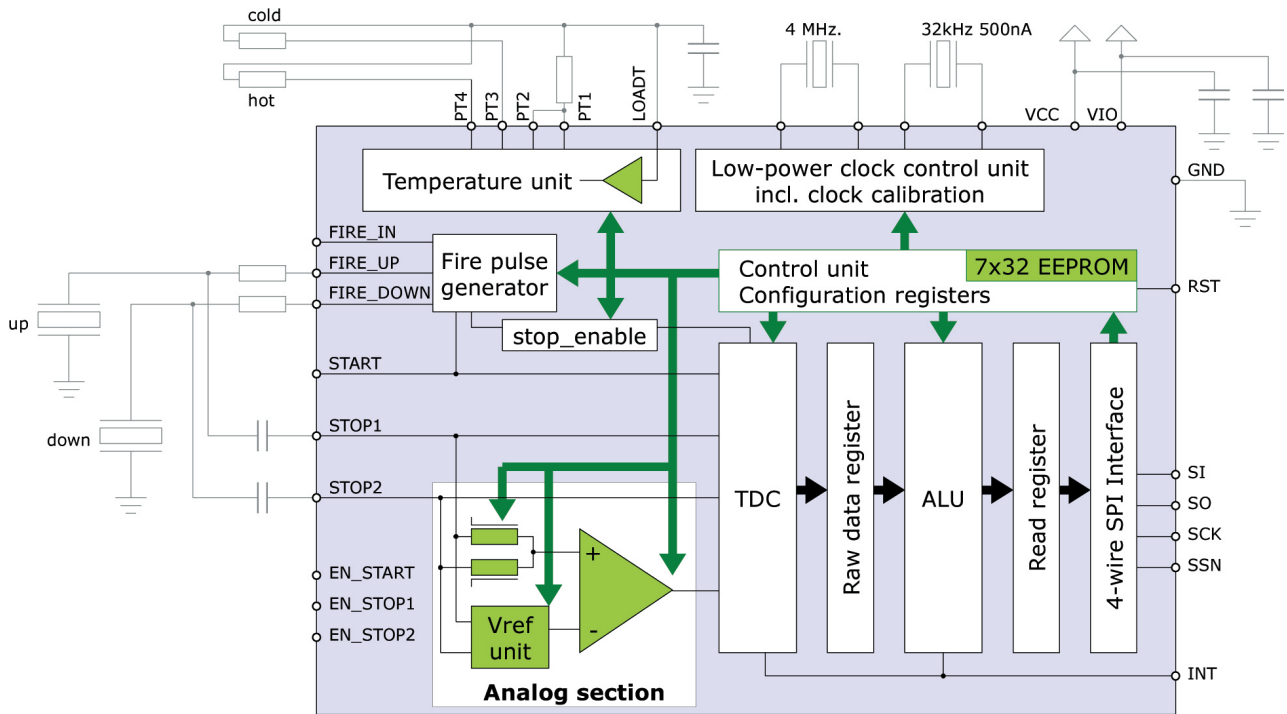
cold
hot
PT4
PT3
PT2
PT1
LOADT
4 MHz.
32kHz 500nA
VCC
VIO
Temperature unit
Low-power clock control unit incl. clock calibration
GND
FIRE_IN
FIRE_UP
FIRE_DOWN
Fire pulse generator
Control unit
Configuration registers
7x32 EEPROM
RST
up
stop_enable
START
down
STOP1
STOP2
TDC
Raw data register
ALU
Read register
4-wire SPI Interface
SI
SO
SCK
SSN
+
-
EN_START
EN_STOP1
EN_STOP2
Vref unit
Analog section
INT